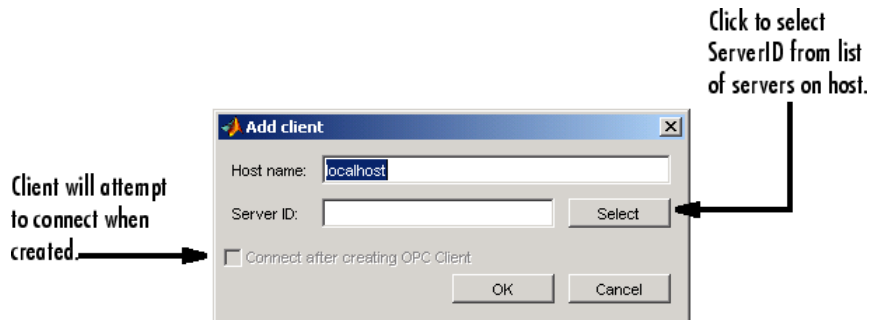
Click to select ServerID from list of servers on host.

Add client

Host name: localhost

Server ID:

Select

Client will attempt to connect when created.

Connect after creating OPC Client

OK

Cancel